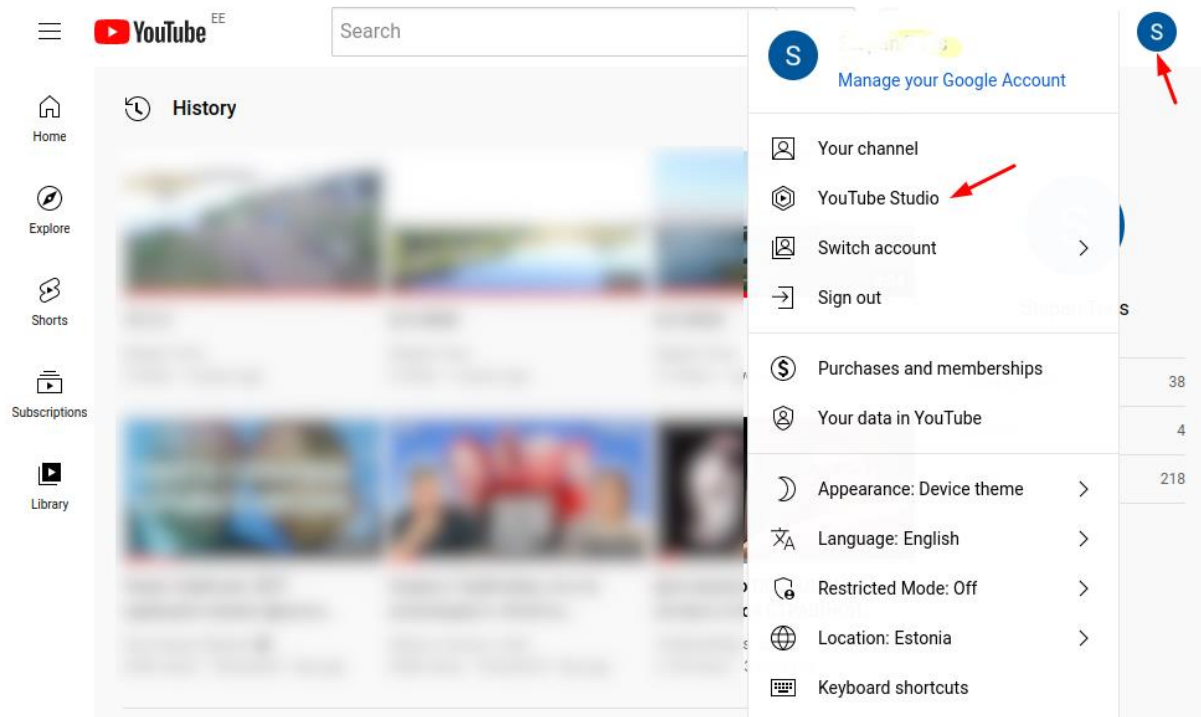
YouTube EE

Search

S

S

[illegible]

Manage your Google Account

Home

Explore

Shorts

Subscriptions

Library

History

Your channel

YouTube Studio

Switch account

Sign out

Purchases and memberships

Your data in YouTube

Appearance: Device theme

Language: English

Restricted Mode: Off

Location: Estonia

Keyboard shortcuts

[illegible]s

38

4

218